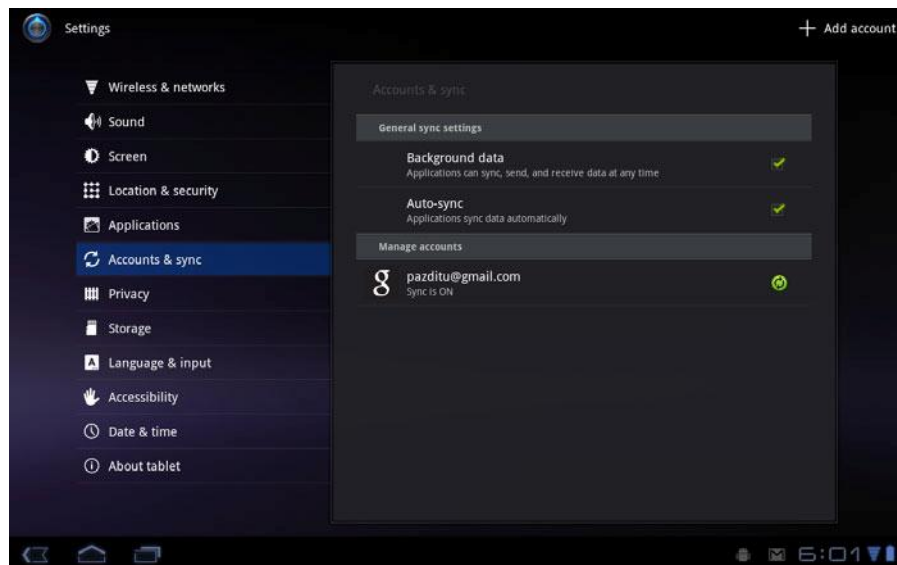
Settings

+ Add account

Wireless & networks
Sound
Screen
Location & security
Applications
Accounts & sync
Privacy
Storage
Language & input
Accessibility
Date & time
About tablet

Accounts & sync

General sync settings

Background data
Applications can sync, send, and receive data at any time

Auto-sync
Applications sync data automatically

Manage accounts

pazditu@gmail.com
Sync is ON

6:01